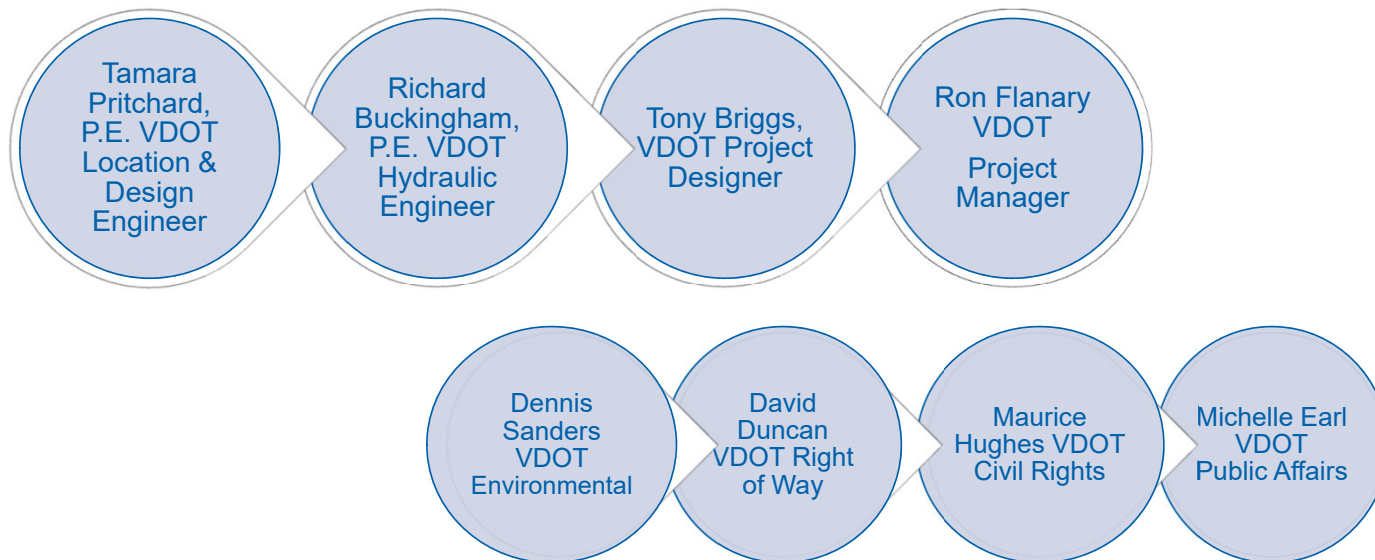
Tamara Pritchard, P.E. VDOT Location & Design Engineer

Richard Buckingham, P.E. VDOT Hydraulic Engineer

Tony Briggs, VDOT Project Designer

Ron Flanary VDOT

Project Manager

Dennis Sanders VDOT Environmental

David Duncan VDOT Right of Way

Maurice Hughes VDOT Civil Rights

Michelle Earl VDOT Public Affairs